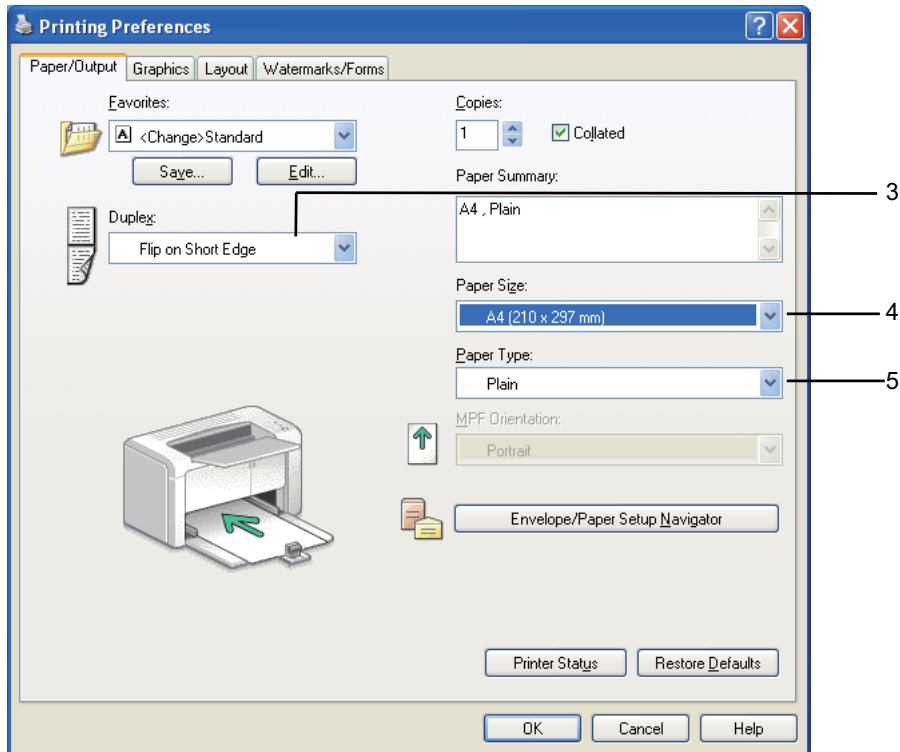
Printing Preferences

Paper/Output | Graphics | Layout | Watermarks/Forms

Favorites:

<Change>Standard

Save...

Edit...

Duplex:

Flip on Short Edge

Copies:

1

Collated

Paper Summary:

A4 , Plain

Paper Size:

A4 (210 x 297 mm)

Paper Type:

Plain

MPF Orientation:

Portrait

Envelope/Paper Setup Navigator

Printer Status

Restore Defaults

OK

Cancel

Help

3

4

5